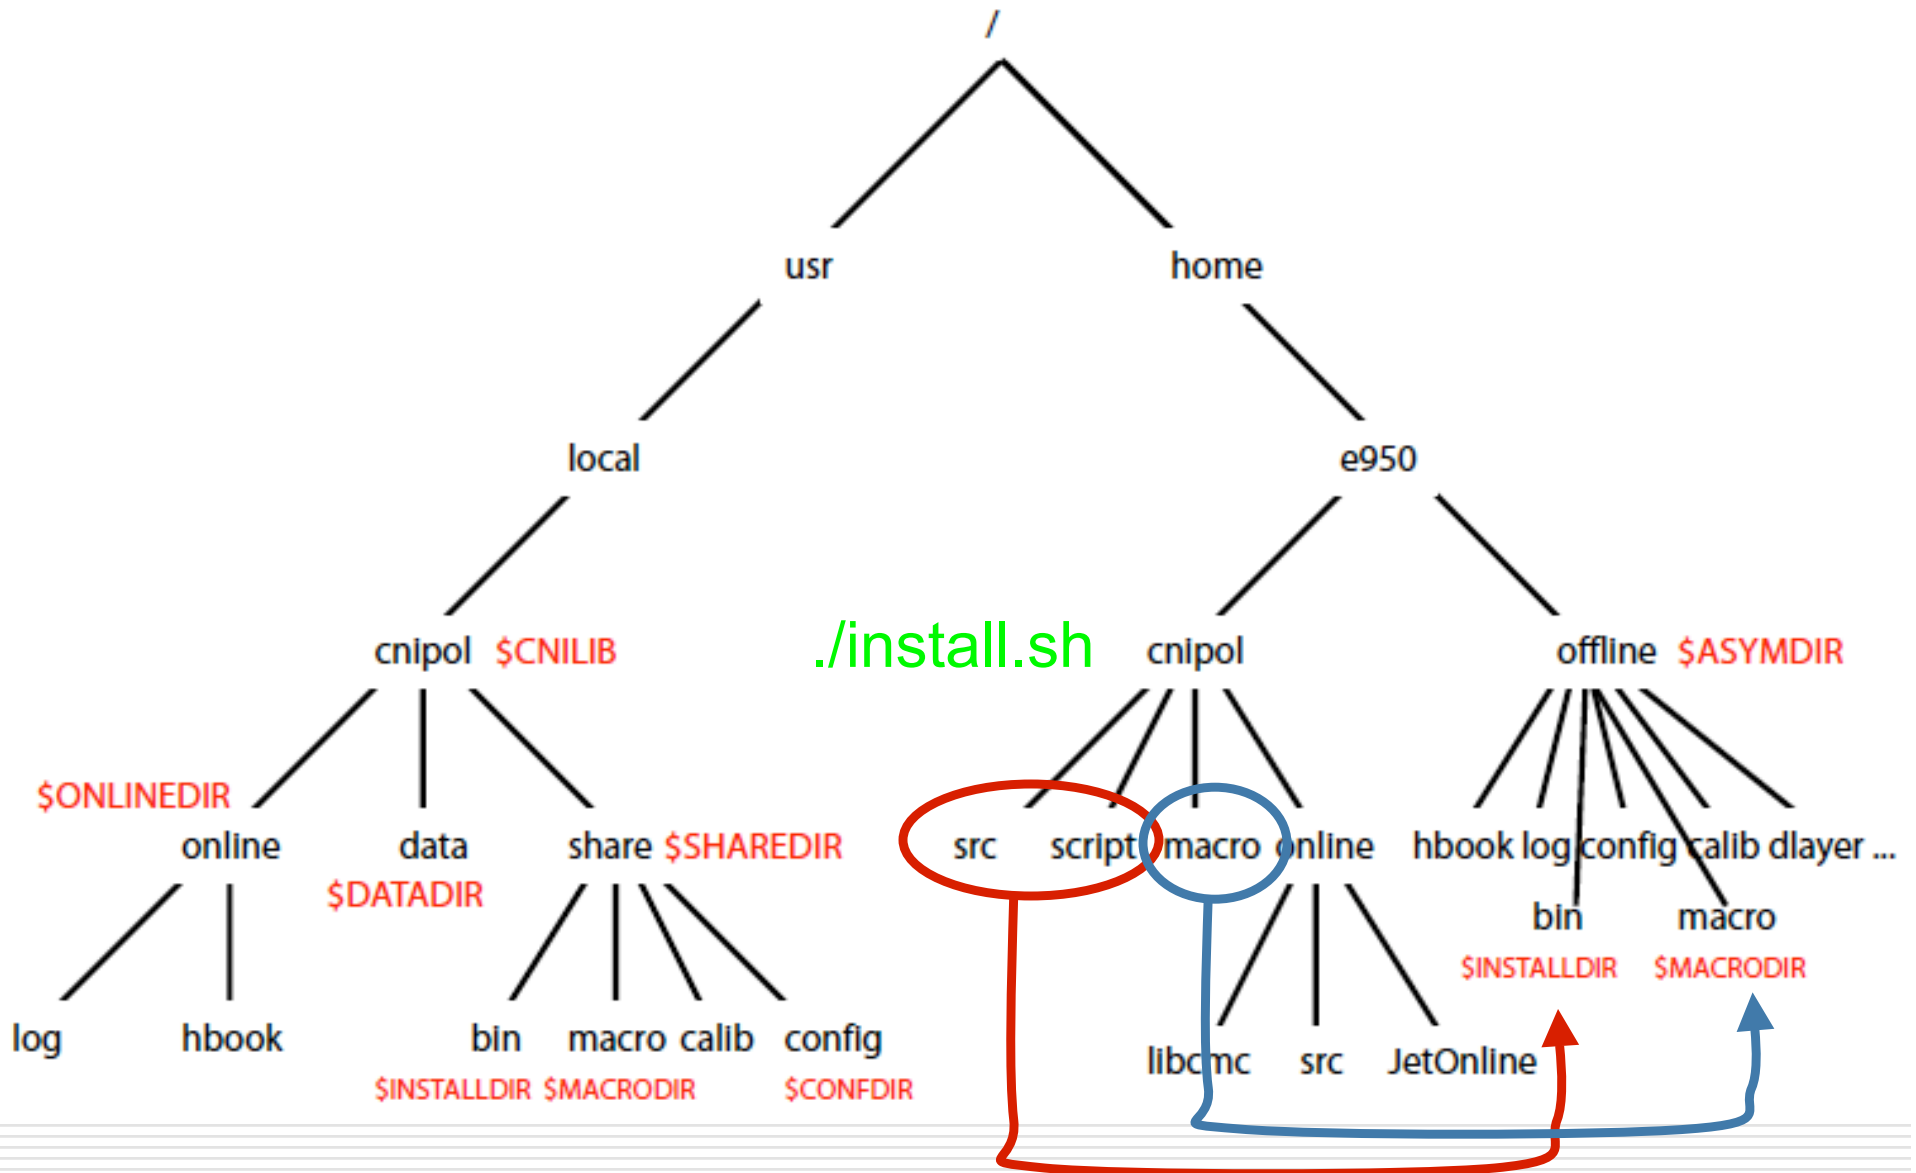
/

usr

home

local

e950

cnipol $CNILIB

./install.sh

cnipol

offline $ASYMDIR

$ONLINEDIR
online

data
$DATADIR

share $SHAREDIR

src script macro online

hbook log config calib dlayer ...

bin
$INSTALLDIR

macro
$MACRODIR

log

hbook

bin
$INSTALLDIR

macro
$MACRODIR

calib

config
$CONFDIR

libcmc

src

JetOnline